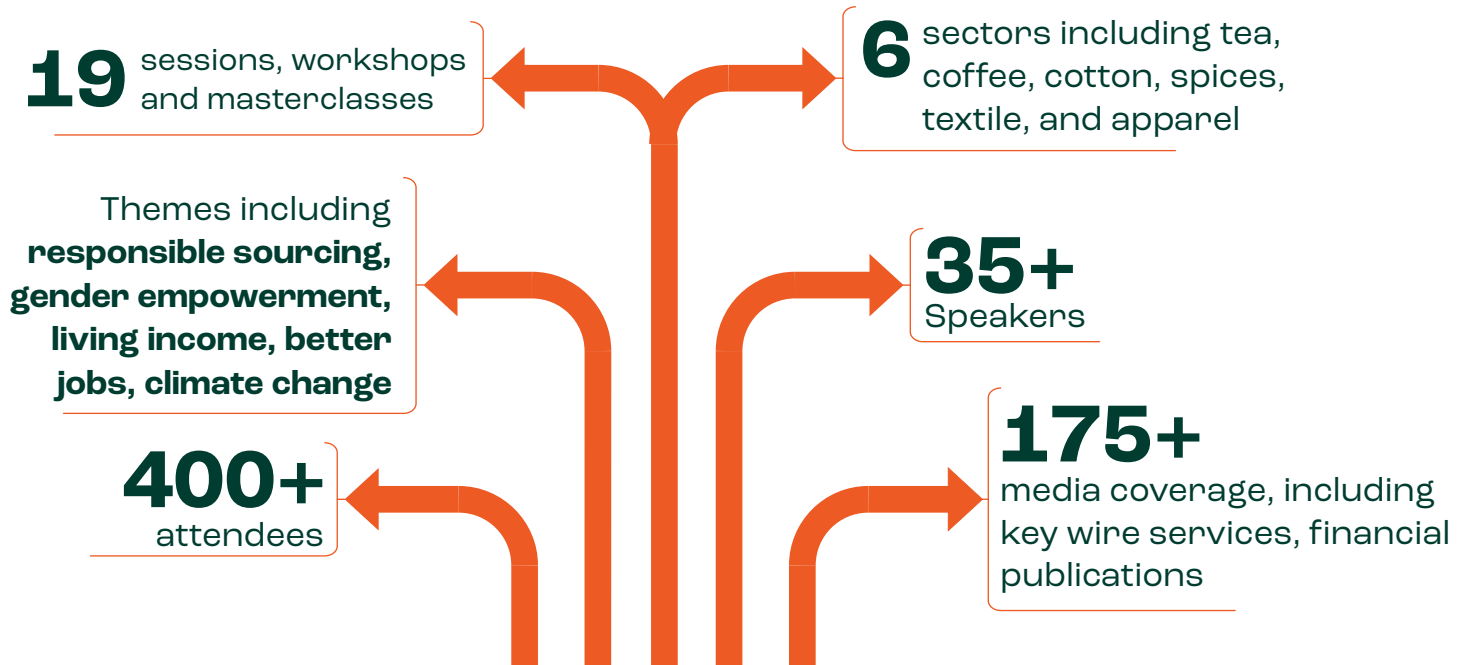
19 sessions, workshops and masterclasses

6 sectors including tea, coffee, cotton, spices, textile, and apparel

Themes including **responsible sourcing, gender empowerment, living income, better jobs, climate change**

35+
Speakers

400+
attendees

175+
media coverage, including key wire services, financial publications